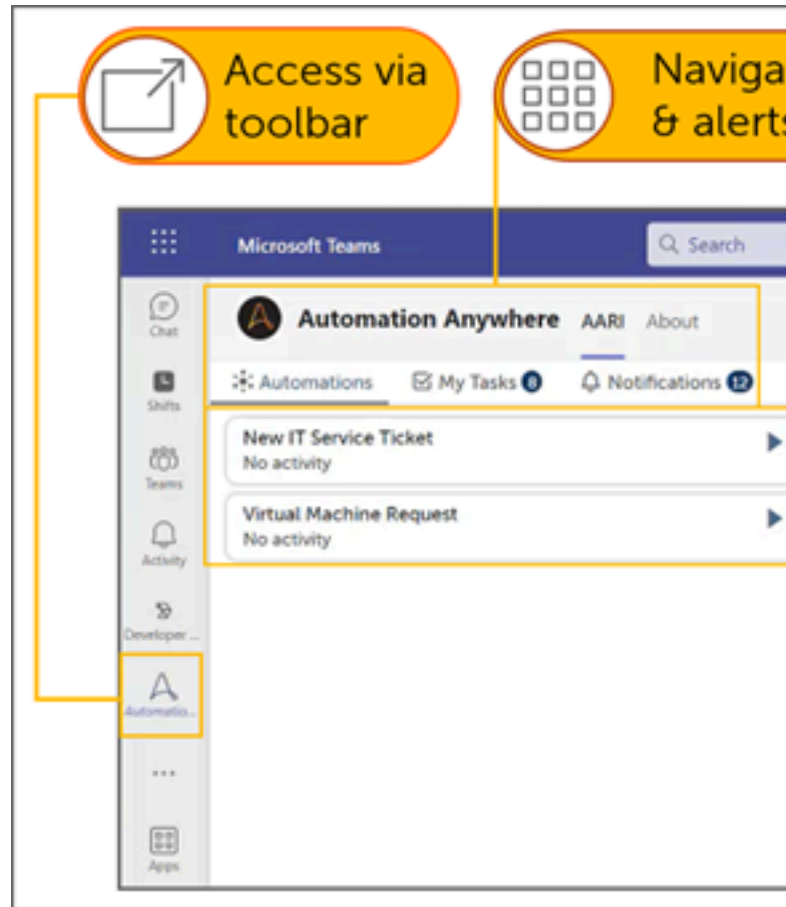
Access via toolbar

Naviga & alert

Microsoft Teams

Search

Chat

Shifts

Teams

Activity

Developer ...

Automatio...

...

Apps

Automation Anywhere AARI About

Automations My Tasks 8 Notifications 12

New IT Service Ticket
No activity

Virtual Machine Request
No activity